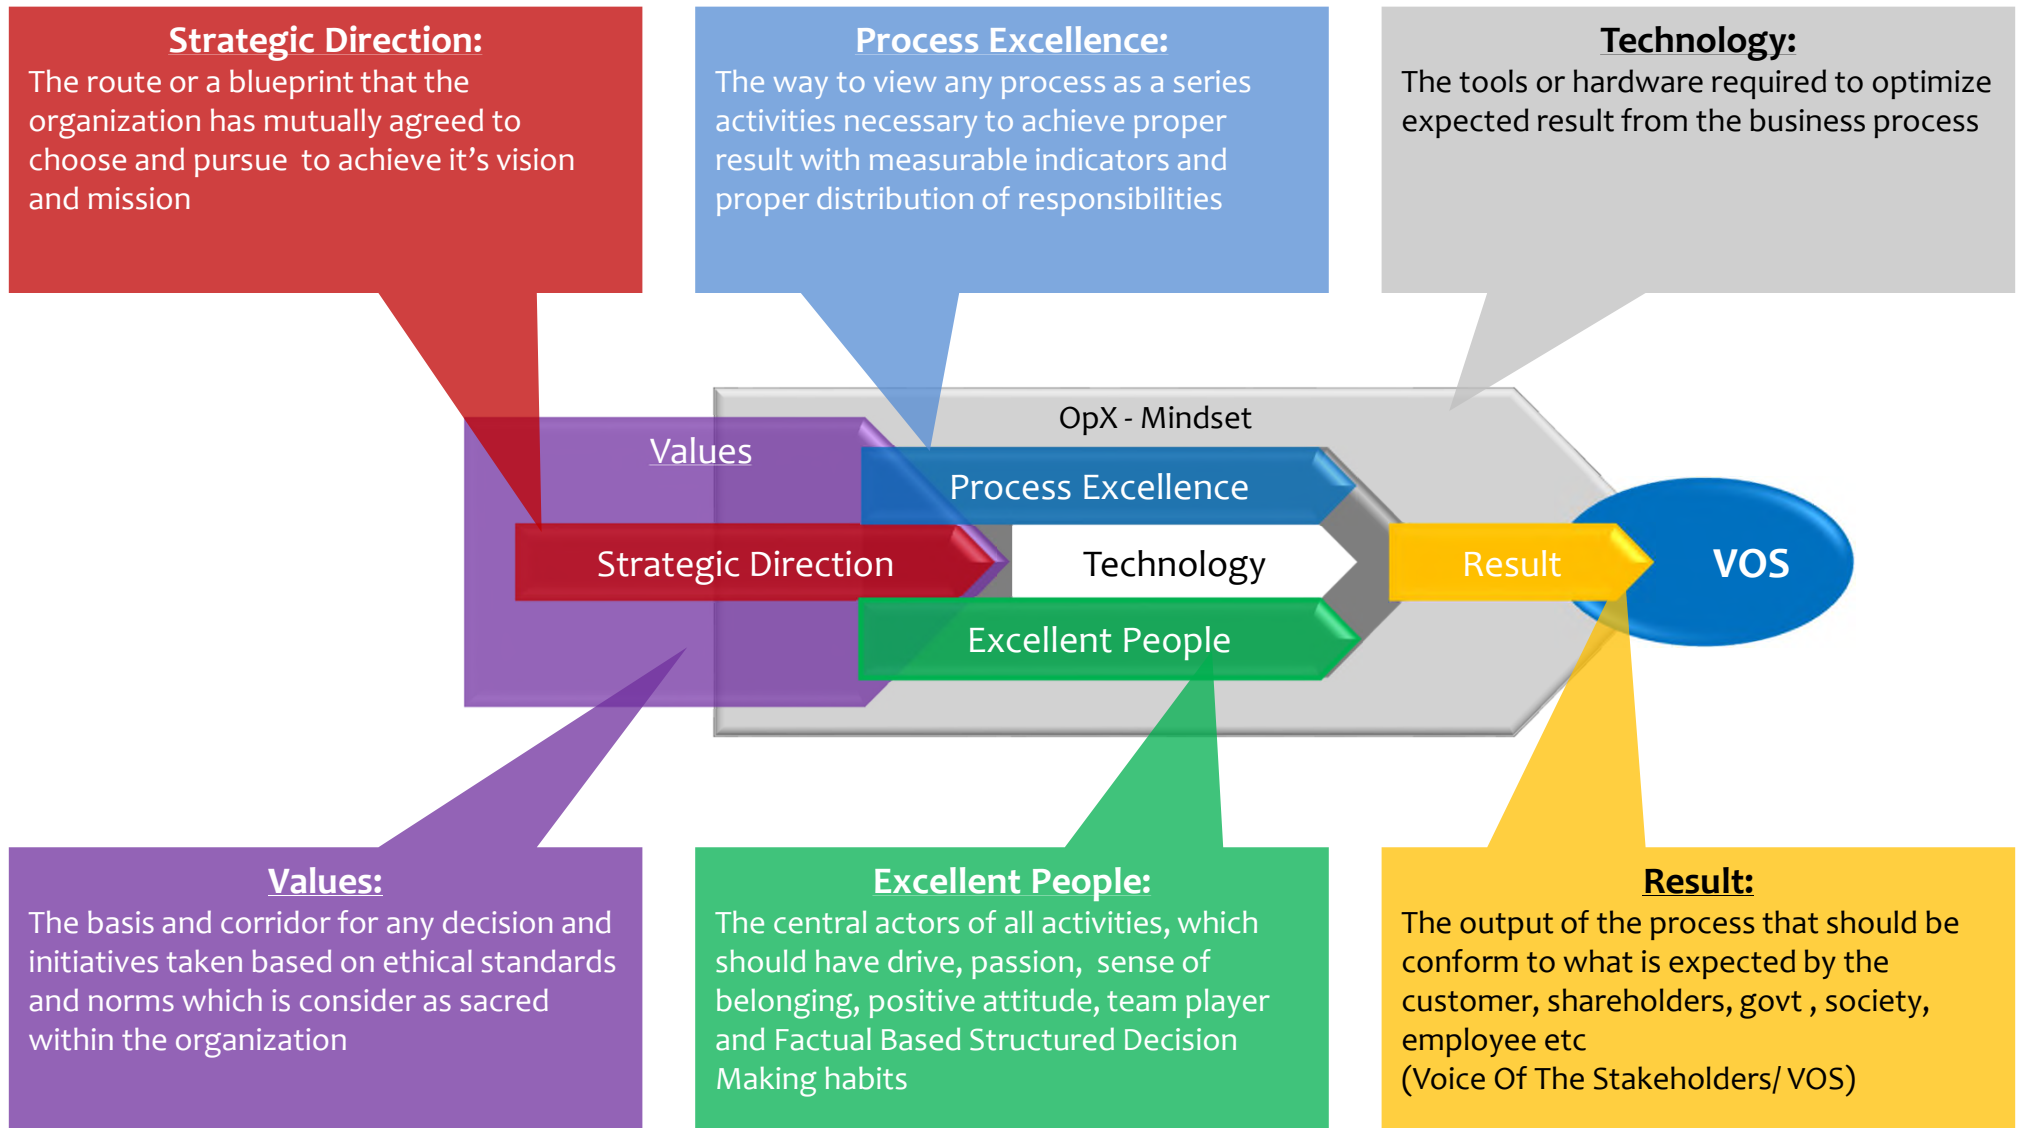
Strategic Direction:
The route or a blueprint that the organization has mutually agreed to choose and pursue to achieve it’s vision and mission

Process Excellence:
The way to view any process as a series activities necessary to achieve proper result with measurable indicators and proper distribution of responsibilities

Technology:
The tools or hardware required to optimize expected result from the business process

OpX - Mindset

Values

Process Excellence

Strategic Direction

Technology

Result

VOS

Excellent People

Values:
The basis and corridor for any decision and initiatives taken based on ethical standards and norms which is consider as sacred within the organization

Excellent People:
The central actors of all activities, which should have drive, passion, sense of belonging, positive attitude, team player and Factual Based Structured Decision Making habits

Result:
The output of the process that should be conform to what is expected by the customer, shareholders, govt , society, employee etc
(Voice Of The Stakeholders/ VOS)